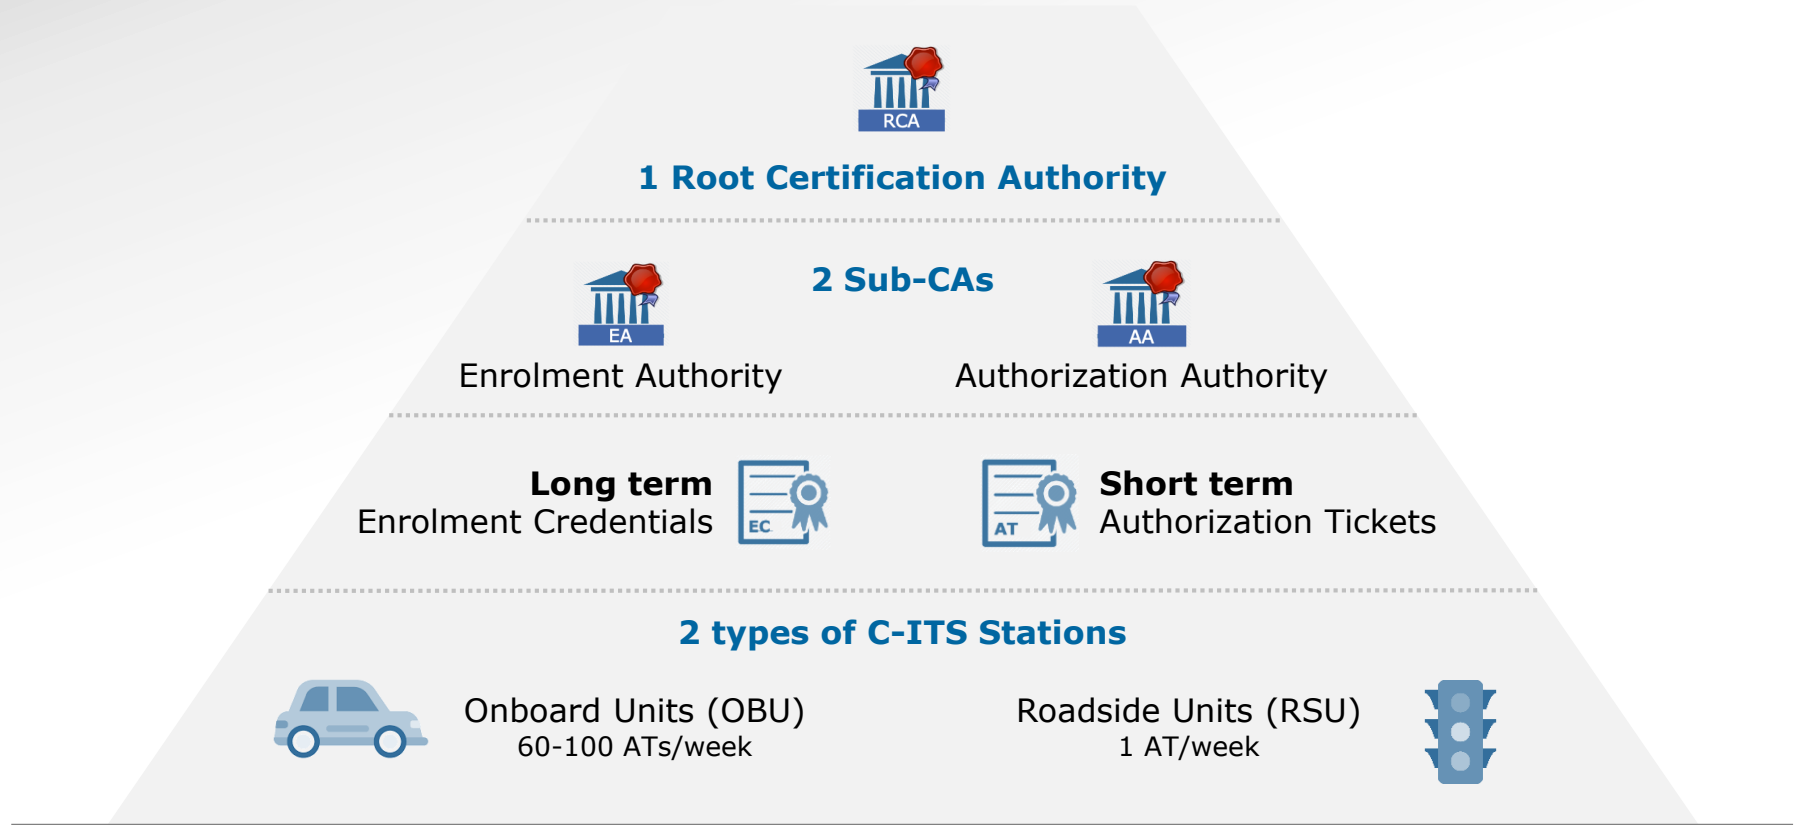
RCA

1 Root Certification Authority

2 Sub-CAs

EA

Enrolment Authority

AA

Authorization Authority

Long term
Enrolment Credentials

EC

AT

Short term
Authorization Tickets

2 types of C-ITS Stations

Onboard Units (OBU)
60-100 ATs/week

Roadside Units (RSU)
1 AT/week